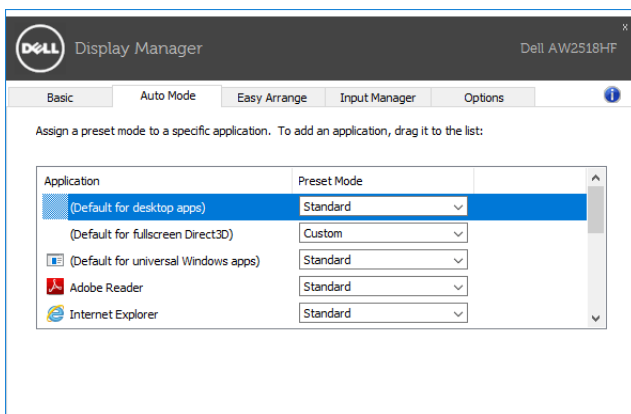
DELL Display Manager

Dell AW2518HF

x

Basic | Auto Mode | Easy Arrange | Input Manager | Options

Assign a preset mode to a specific application. To add an application, drag it to the list:

| Application | Preset Mode |
|---|---|
| (Default for desktop apps) | Standard |
| (Default for fullscreen Direct3D) | Custom |
| (Default for universal Windows apps) | Standard |
| Adobe Reader | Standard |
| Internet Explorer | Standard |